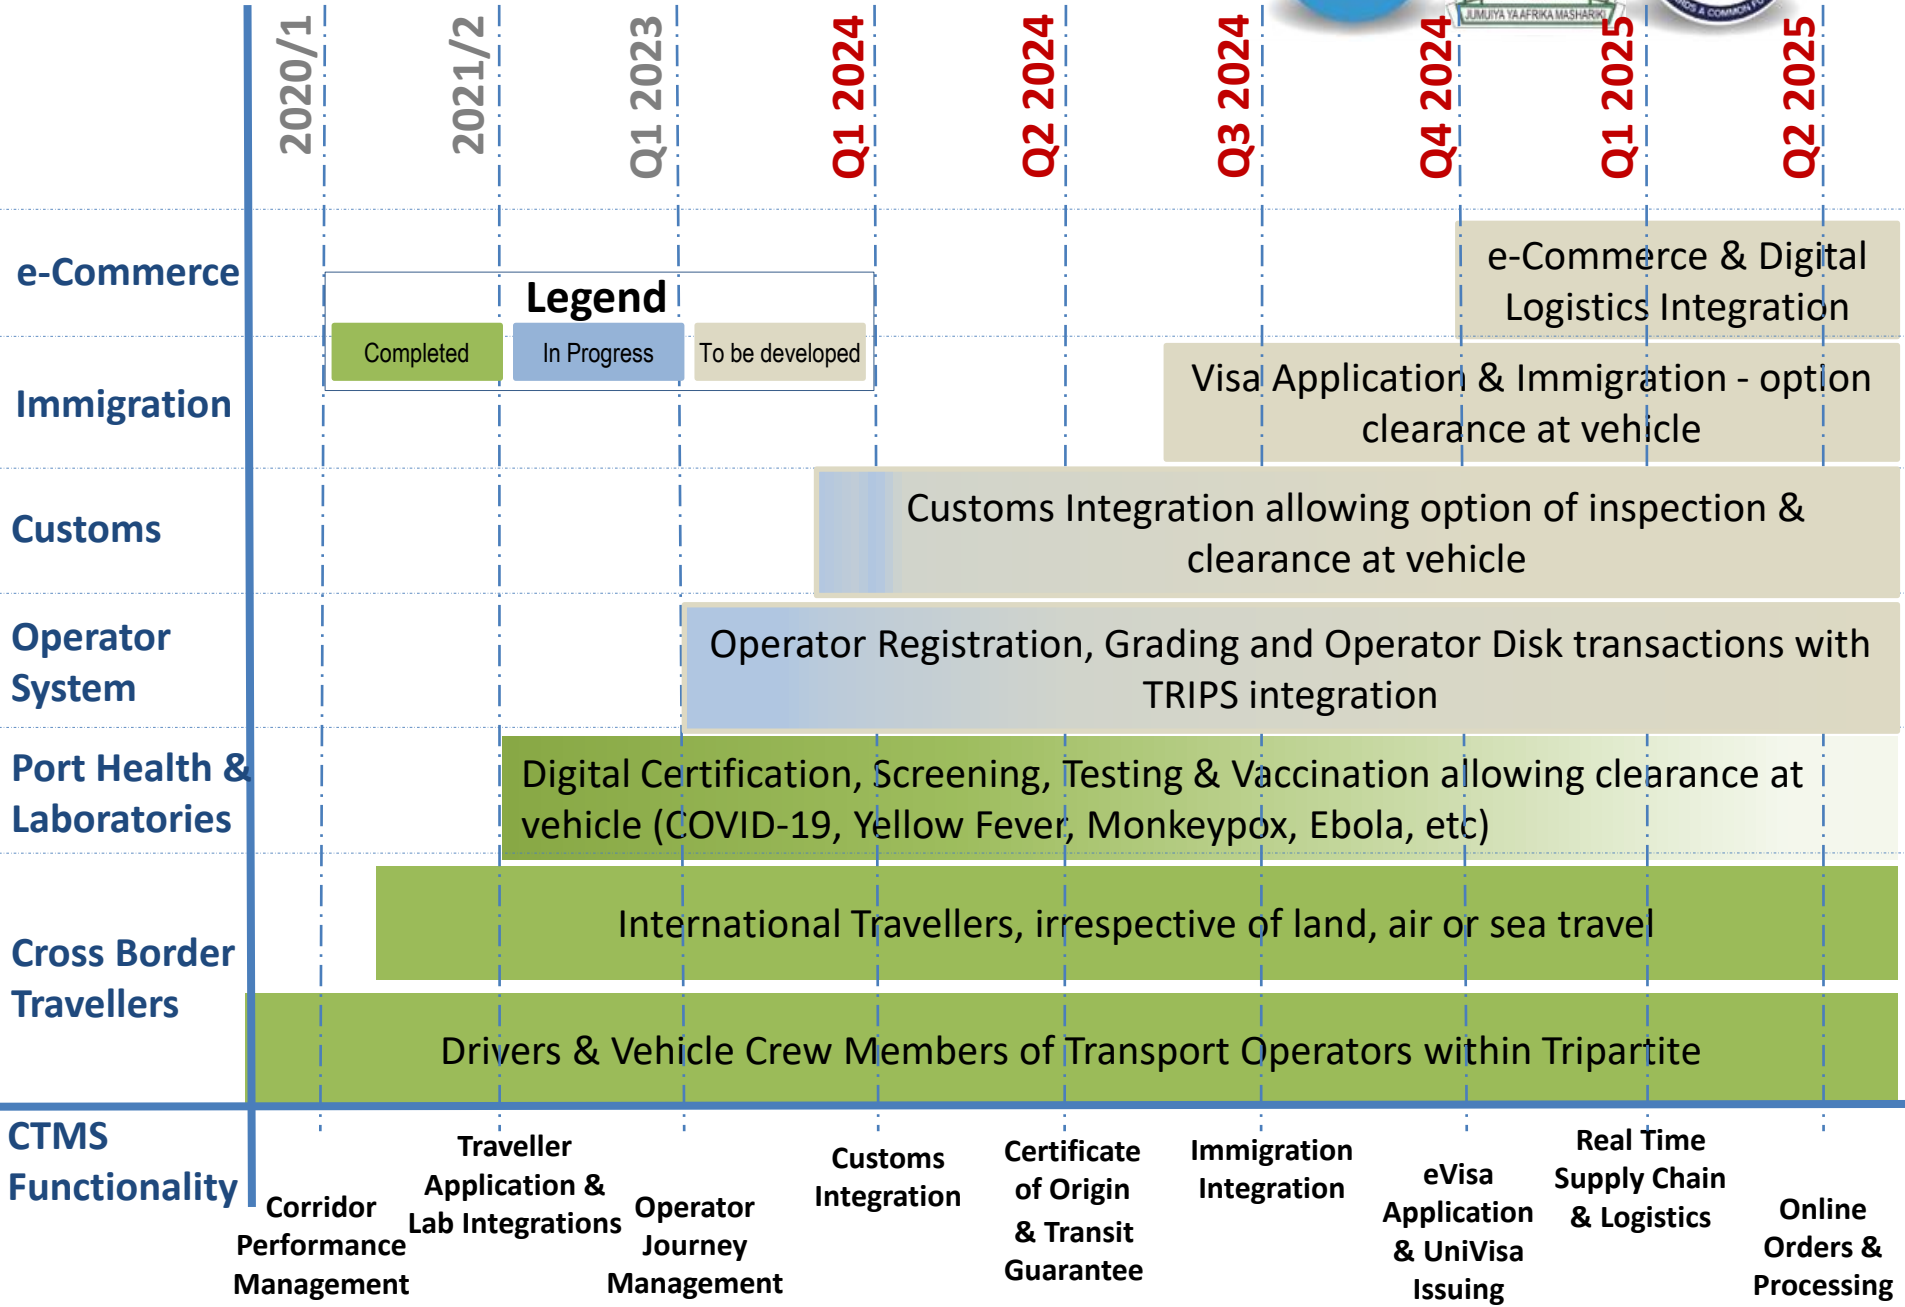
2020/1
2021/2
Q1 2023
Q1 2024
Q2 2024
Q3 2024
Q4 2024
Q1 2025
Q2 2025

JUMUIYA YA AFRIKA MASHARIKI

e-Commerce

Legend

| Completed | In Progress | To be developed |
|---|---|---|

e-Commerce & Digital Logistics Integration

Immigration

Visa Application & Immigration - option clearance at vehicle

Customs

Customs Integration allowing option of inspection & clearance at vehicle

Operator System

Operator Registration, Grading and Operator Disk transactions with TRIPS integration

Port Health & Laboratories

Digital Certification, Screening, Testing & Vaccination allowing clearance at vehicle (COVID-19, Yellow Fever, Monkeypox, Ebola, etc)

Cross Border Travellers

International Travellers, irrespective of land, air or sea travel

Drivers & Vehicle Crew Members of Transport Operators within Tripartite

CTMS Functionality

Corridor Performance Management

Traveller Application & Lab Integrations

Operator Journey Management

Customs Integration

Certificate of Origin & Transit Guarantee

Immigration Integration

eVisa Application & UniVisa Issuing

Real Time Supply Chain & Logistics

Online Orders & Processing